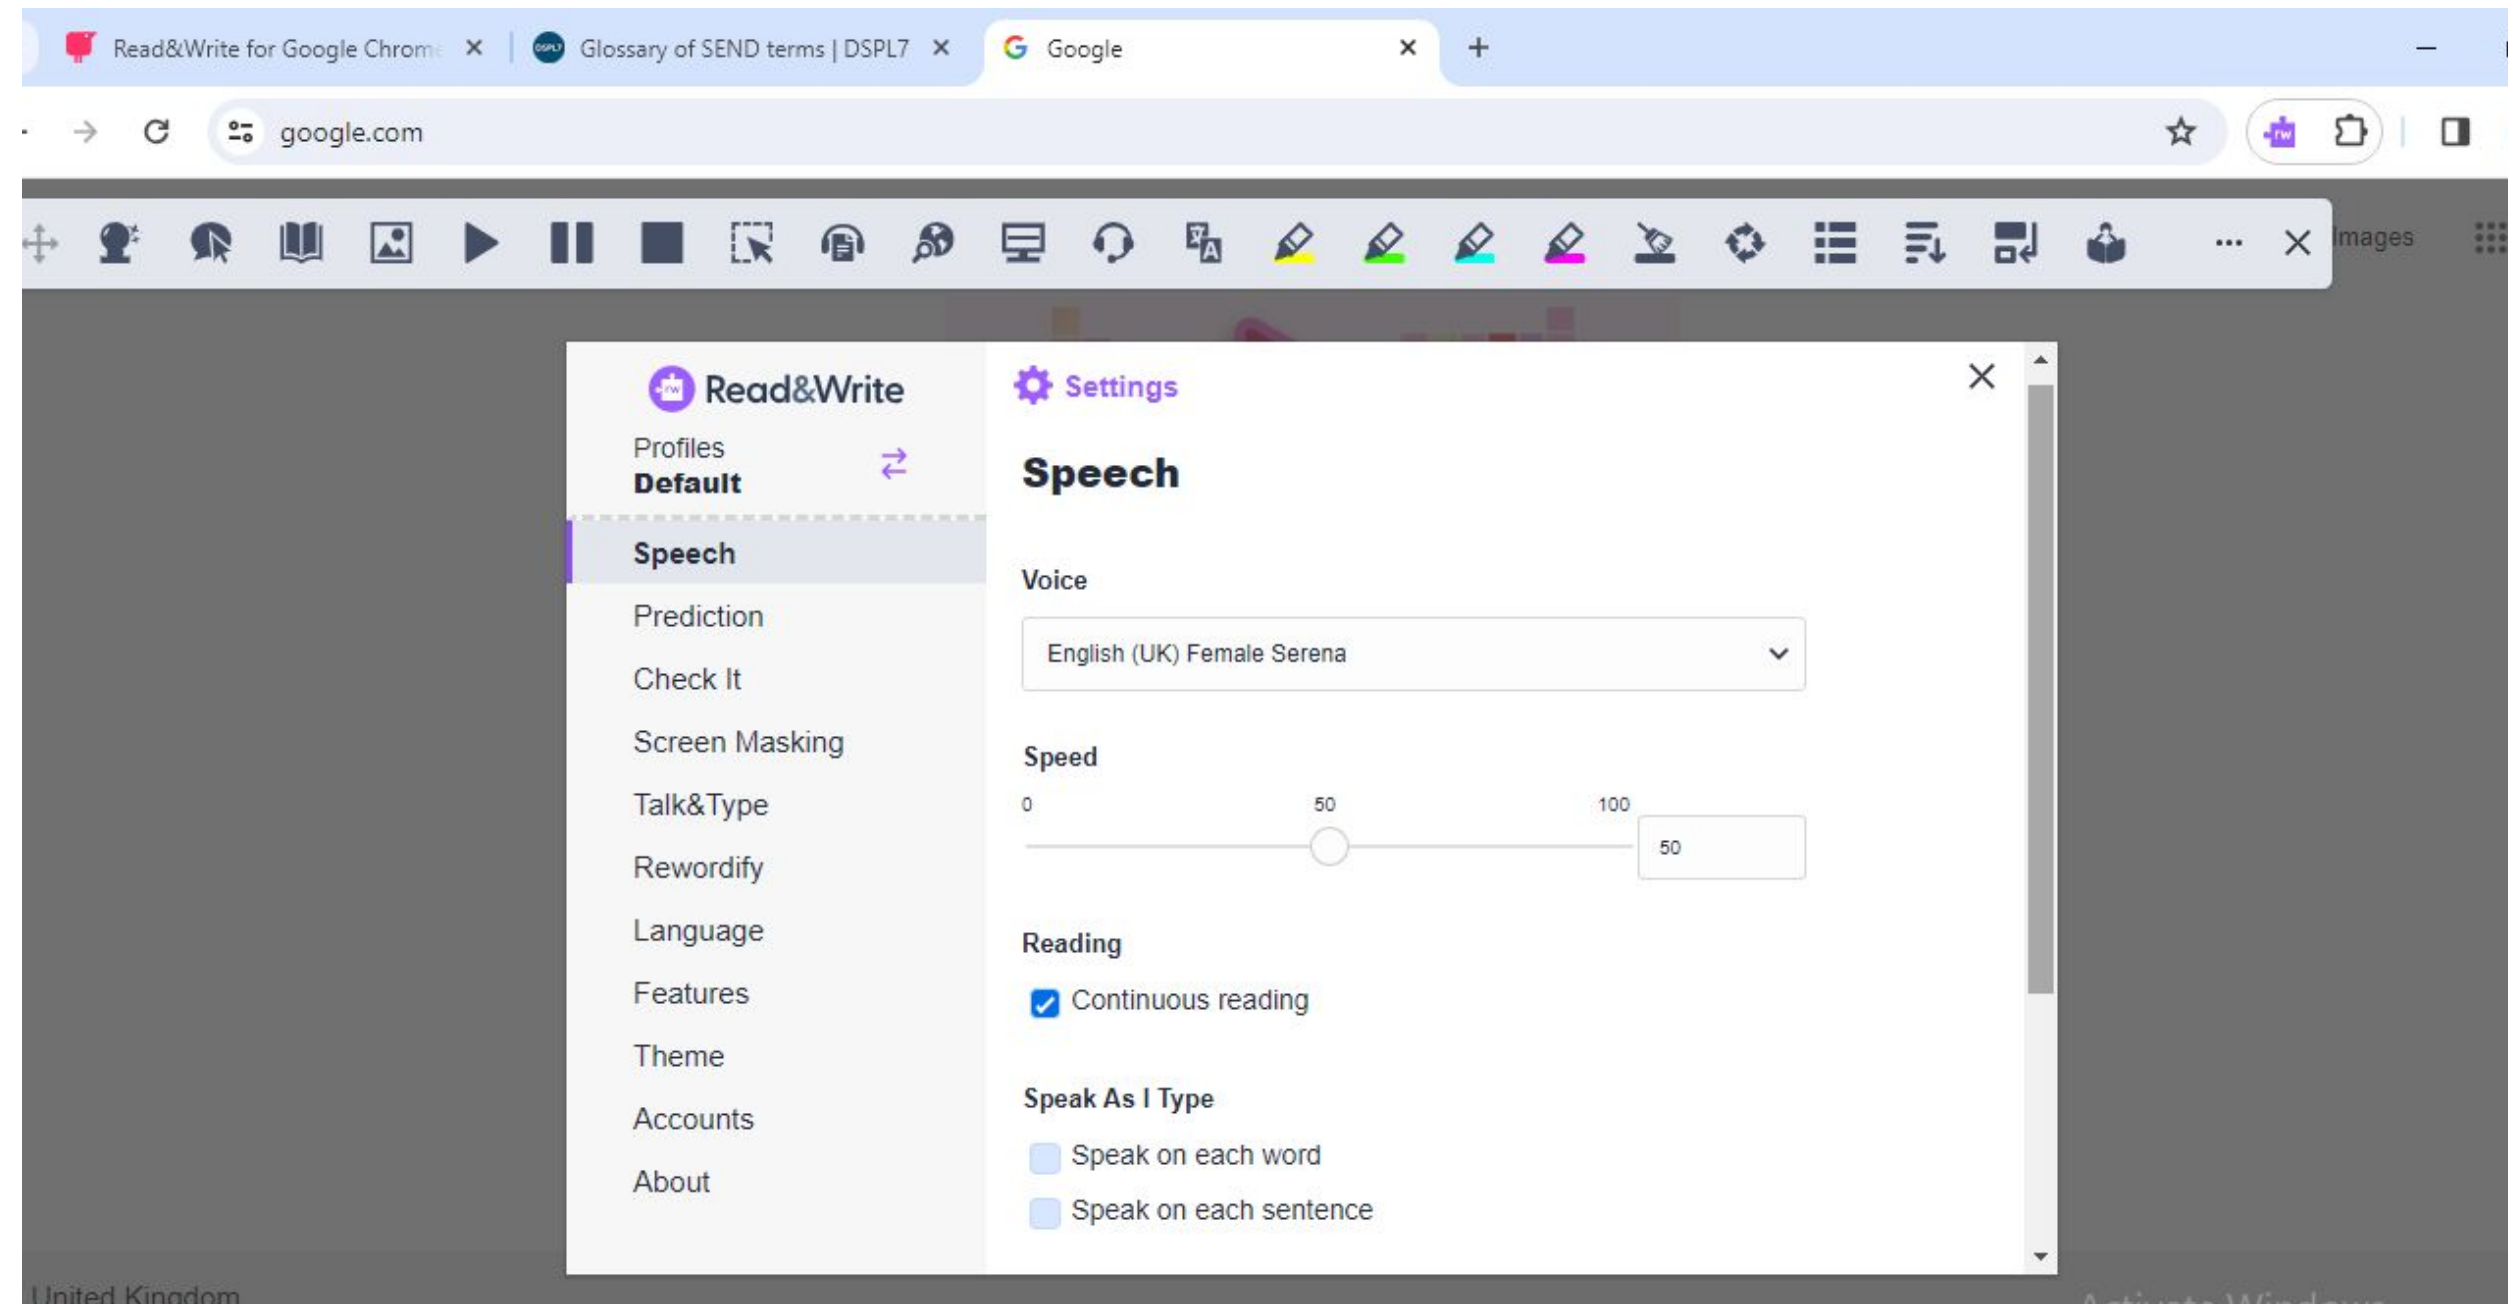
Read&Write for Google Chrom
Glossary of SEND terms | DSPL7
Google

google.com

Images

Read&Write
Profiles
Default

Speech
Prediction
Check It
Screen Masking
Talk&Type
Rewordify
Language
Features
Theme
Accounts
About

Settings

Speech

Voice

English (UK) Female Serena

Speed

0 50 100

50

Reading

Continuous reading

Speak As I Type

Speak on each word

Speak on each sentence

United Kingdom